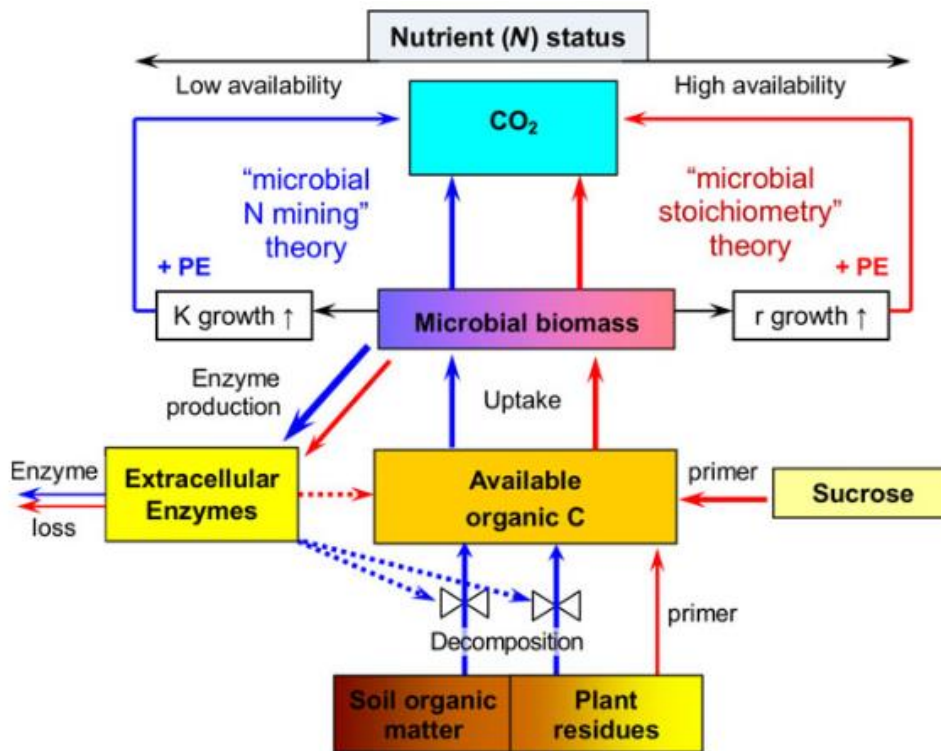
Nutrient (*N*) status

Low availability

High availability

$CO_2$

"microbial N mining" theory

"microbial stoichiometry" theory

+ PE

+ PE

K growth ↑

Microbial biomass

r growth ↑

Enzyme production

Uptake

Enzyme loss

Extracellular Enzymes

Available organic C

primer

Sucrose

Decomposition

primer

Soil organic matter

Plant residues